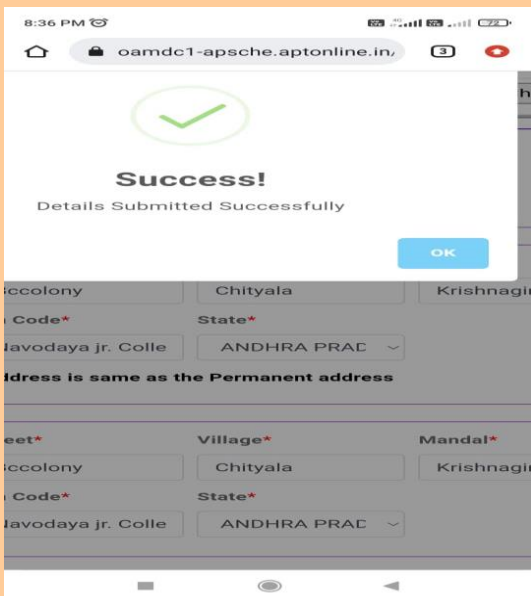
8:36 PM

oamdc1-apsche.aptonline.in/

3

h

Success!

Details Submitted Successfully

OK

Sccolony

Chityala

Krishnagir

n Code*

State*

Navodaya jr. Colle

ANDHRA PRAD

ddress is same as the Permanent address

eet*

Village*

Mandal*

Sccolony

Chityala

Krishnagir

n Code*

State*

Navodaya jr. Colle

ANDHRA PRAD